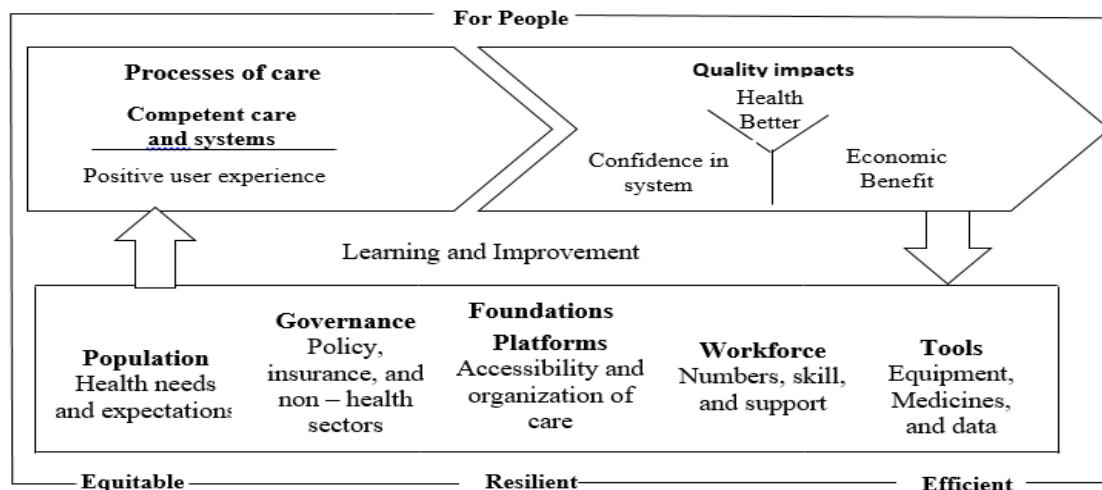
For People

Processes of care

Competent care and systems

Positive user experience

Quality impacts

Health Better

Confidence in system

Economic Benefit

Learning and Improvement

Foundations

Population
Health needs and expectations

Governance
Policy, insurance, and non – health sectors

Platforms
Accessibility and organization of care

Workforce
Numbers, skill, and support

Tools
Equipment, Medicines, and data

Equitable

Resilient

Efficient